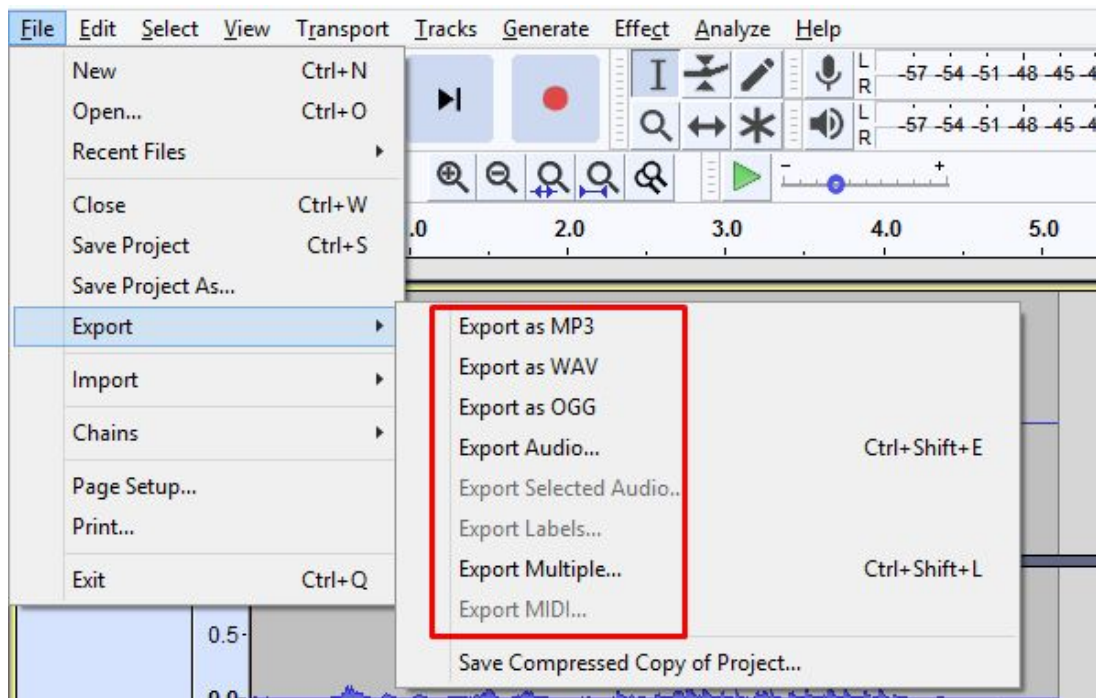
File Edit Select View Transport Tracks Generate Effect Analyze Help

New Ctrl+N
Open... Ctrl+O
Recent Files
Close Ctrl+W
Save Project Ctrl+S
Save Project As...
Export
Import
Chains
Page Setup...
Print...
Exit Ctrl+Q

Export as MP3
Export as WAV
Export as OGG
Export Audio... Ctrl+Shift+E
Export Selected Audio...
Export Labels...
Export Multiple... Ctrl+Shift+L
Export MIDI...
Save Compressed Copy of Project...

L R -57 -54 -51 -48 -45 -4
L R -57 -54 -51 -48 -45 -4

.0 2.0 3.0 4.0 5.0

0.5-
0.0